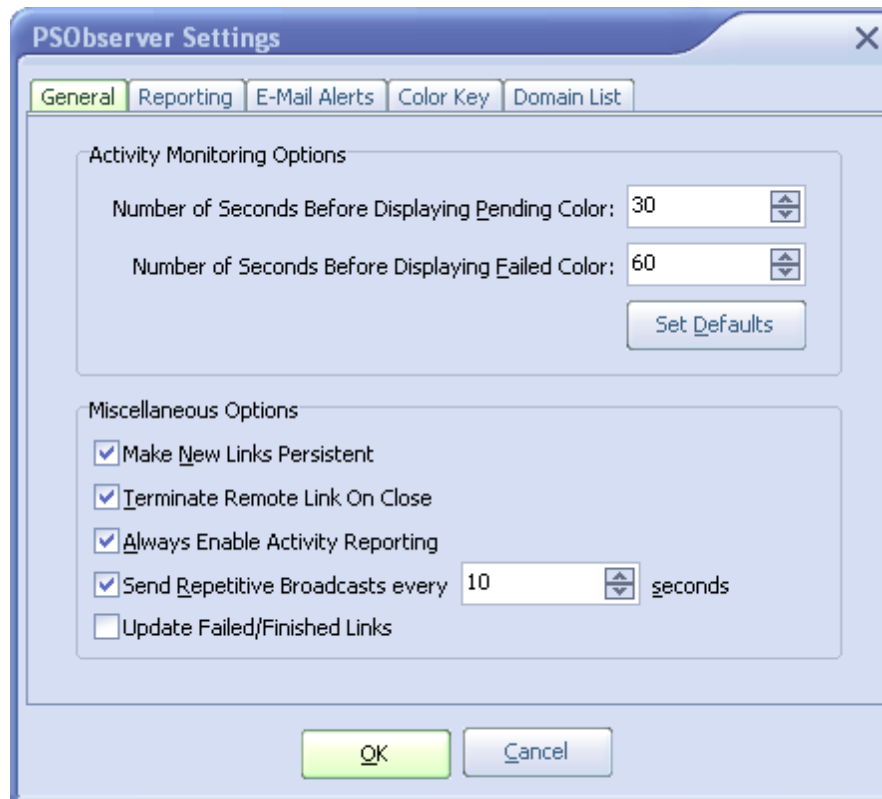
PSObserver Settings

General | Reporting | E-Mail Alerts | Color Key | Domain List

Activity Monitoring Options

Number of Seconds Before Displaying Pending Color: 30

Number of Seconds Before Displaying Failed Color: 60

Set Defaults

Miscellaneous Options

Make New Links Persistent

Terminate Remote Link On Close

Always Enable Activity Reporting

Send Repetitive Broadcasts every 10 seconds

Update Failed/Finished Links

OK

Cancel